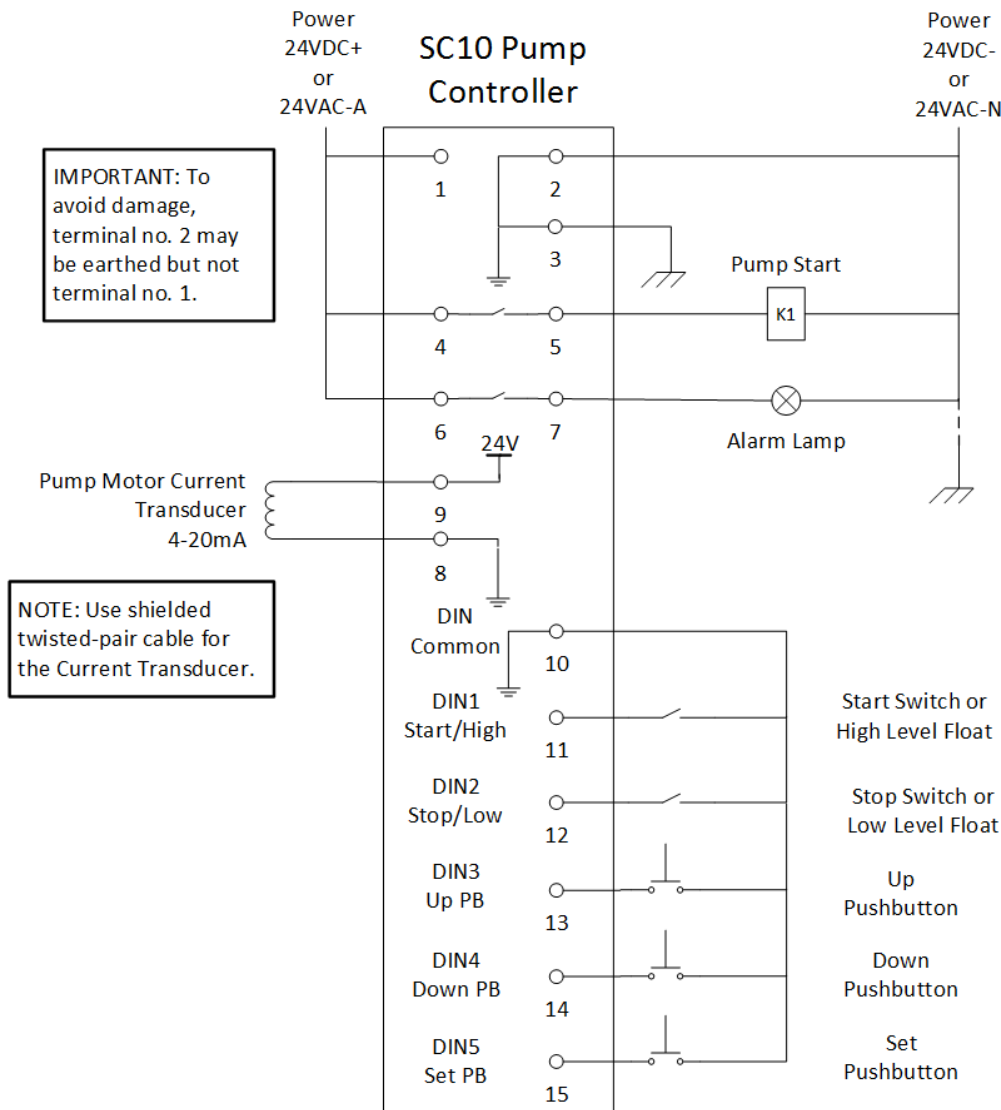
Power
24VDC+
or
24VAC-A

SC10 Pump
Controller

Power
24VDC-
or
24VAC-N

IMPORTANT: To avoid damage, terminal no. 2 may be earthed but not terminal no. 1.

1
2
3
Pump Start
K1
4
5
6
7
24V
Alarm Lamp

Pump Motor Current
Transducer
4-20mA
9
8

NOTE: Use shielded twisted-pair cable for the Current Transducer.

DIN
Common
10

DIN1
Start/High
11
Start Switch or
High Level Float

DIN2
Stop/Low
12
Stop Switch or
Low Level Float

DIN3
Up PB
13
Up
Pushbutton

DIN4
Down PB
14
Down
Pushbutton

DIN5
Set PB
15
Set
Pushbutton